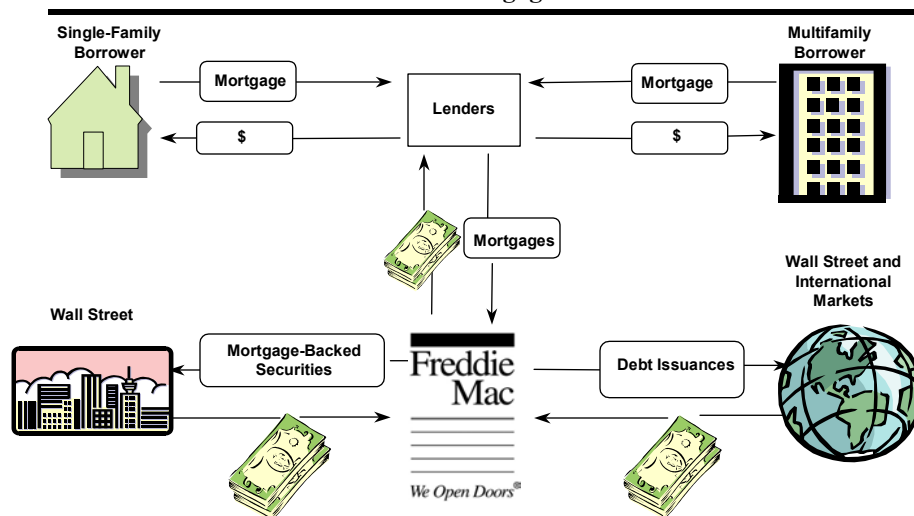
Single-Family Borrower

Mortgage

$

Lenders

Mortgage

$

Multifamily Borrower

Mortgages

Wall Street and International Markets

Wall Street

Mortgage-Backed Securities

Freddie Mac

We Open Doors®

Debt Issuances